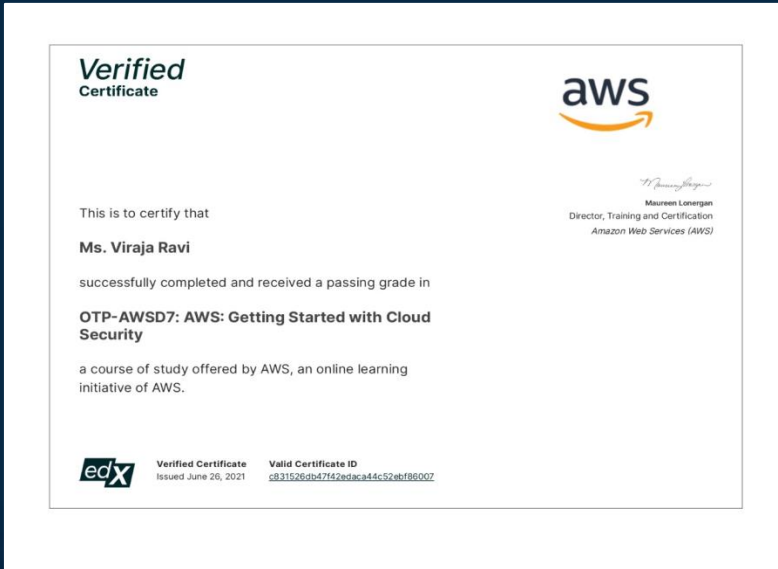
Verified
Certificate

aws

This is to certify that

Ms. Viraja Ravi

successfully completed and received a passing grade in

OTP-AWSD7: AWS: Getting Started with Cloud Security

a course of study offered by AWS, an online learning initiative of AWS.

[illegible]
Maureen Lonergan
Director, Training and Certification
Amazon Web Services (AWS)

edX

Verified Certificate
Issued June 26, 2021

Valid Certificate ID
c831526db47f42edaca44c52ebf86007